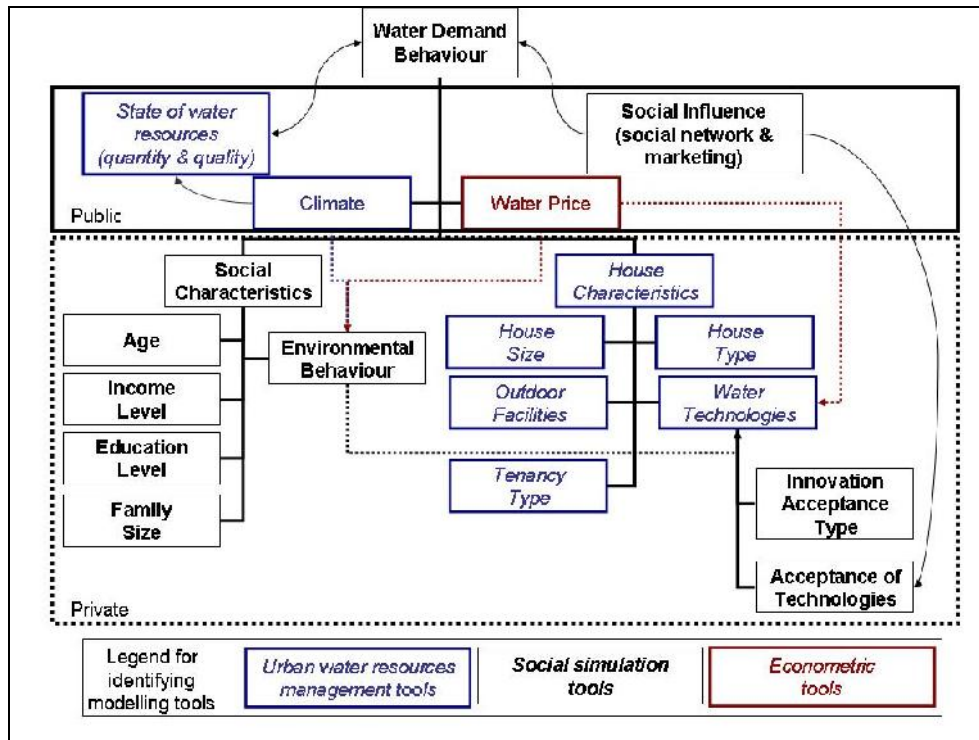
Water Demand Behaviour

State of water resources (quantity & quality)

Social Influence (social network & marketing)

Climate

Water Price

Public

Social Characteristics

House Characteristics

Age

Environmental Behaviour

House Size

House Type

Income Level

Outdoor Facilities

Water Technologies

Education Level

Tenancy Type

Family Size

Innovation Acceptance Type

Acceptance of Technologies

Private

Legend for identifying modelling tools

Urban water resources management tools

Social simulation tools

Econometric tools